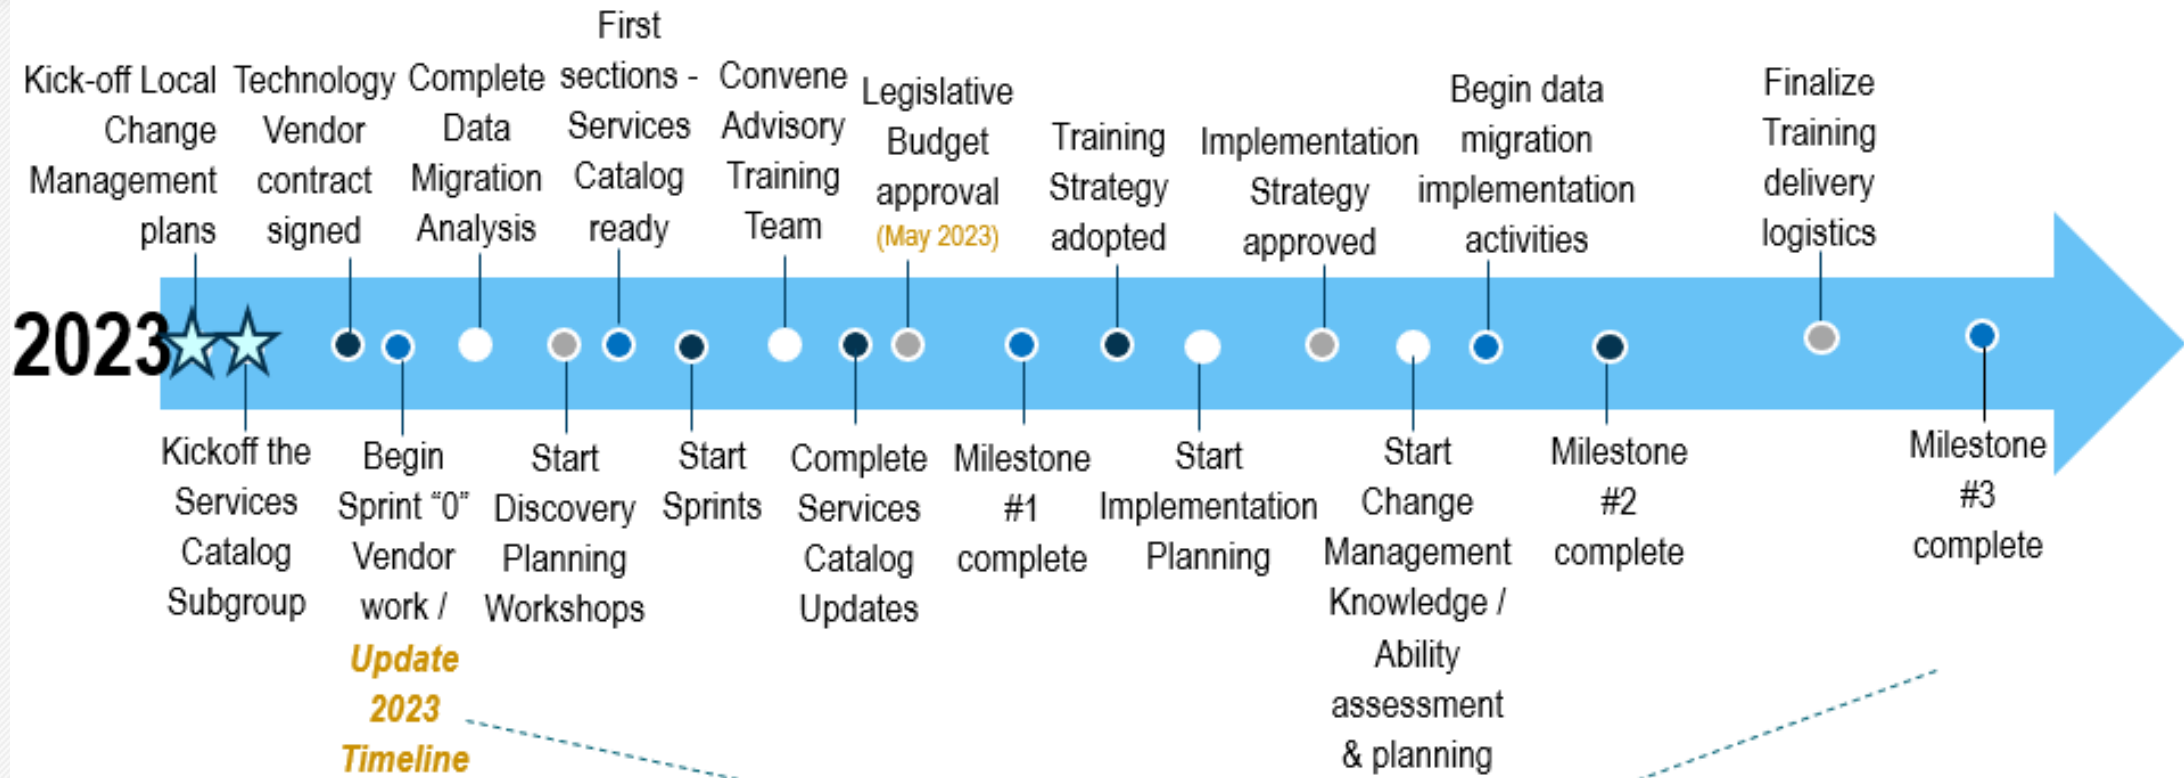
2023

Kick-off Local Change Management plans

Technology Vendor contract signed

Complete Data Migration Analysis

First sections - Services Catalog ready

Convene Advisory Training Team

Legislative Budget approval (May 2023)

Training Strategy adopted

Implementation Strategy approved

Begin data migration implementation activities

Finalize Training delivery logistics

Kickoff the Services Catalog Subgroup

Begin Sprint "0" Vendor work / *Update 2023 Timeline*

Start Discovery Planning Workshops

Start Sprints

Complete Services Catalog Updates

Milestone #1 complete

Start Implementation Planning

Start Change Management Knowledge / Ability assessment & planning

Milestone #2 complete

Milestone #3 complete